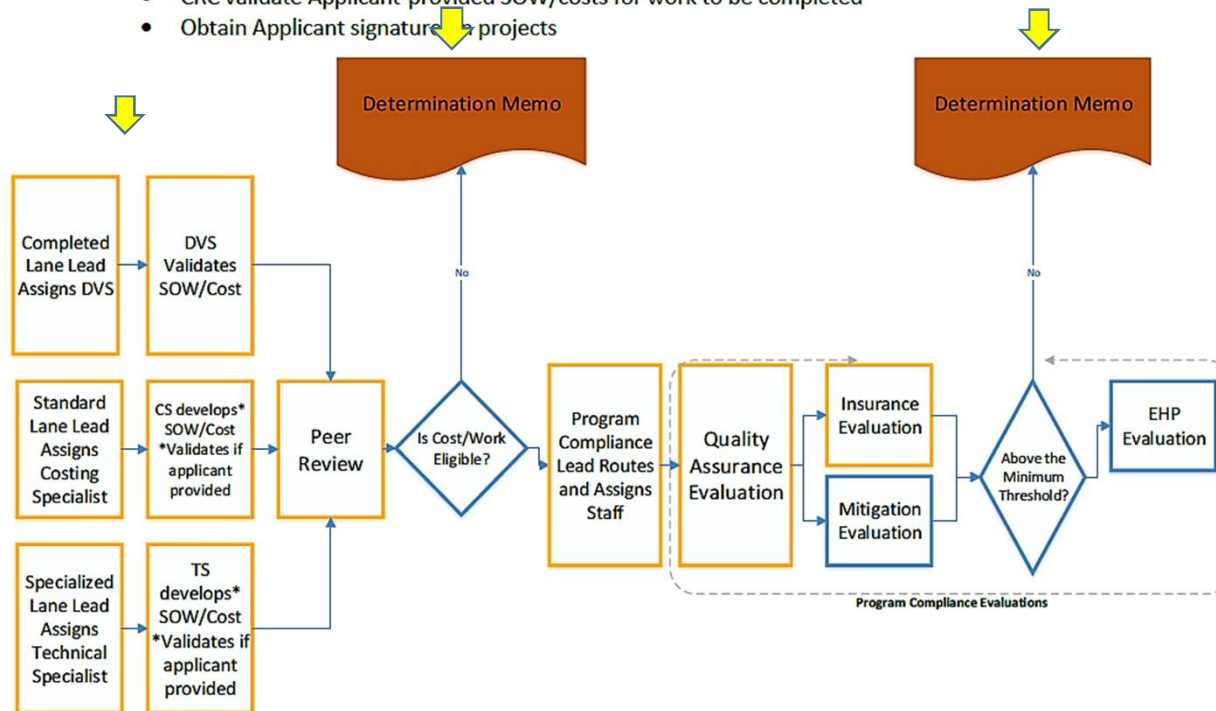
• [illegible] validate Applicant-provided SOW/costs for work to be completed
• Obtain Applicant signature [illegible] projects

Determination Memo

Determination Memo

Completed Lane Lead Assigns DVS

DVS Validates SOW/Cost

Standard Lane Lead Assigns Costing Specialist

CS develops* SOW/Cost *Validates if applicant provided

Specialized Lane Lead Assigns Technical Specialist

TS develops* SOW/Cost *Validates if applicant provided

Peer Review

No

Is Cost/Work Eligible?

Program Compliance Lead Routes and Assigns Staff

Quality Assurance Evaluation

Insurance Evaluation

Mitigation Evaluation

No

Above the Minimum Threshold?

EHP Evaluation

Program Compliance Evaluations